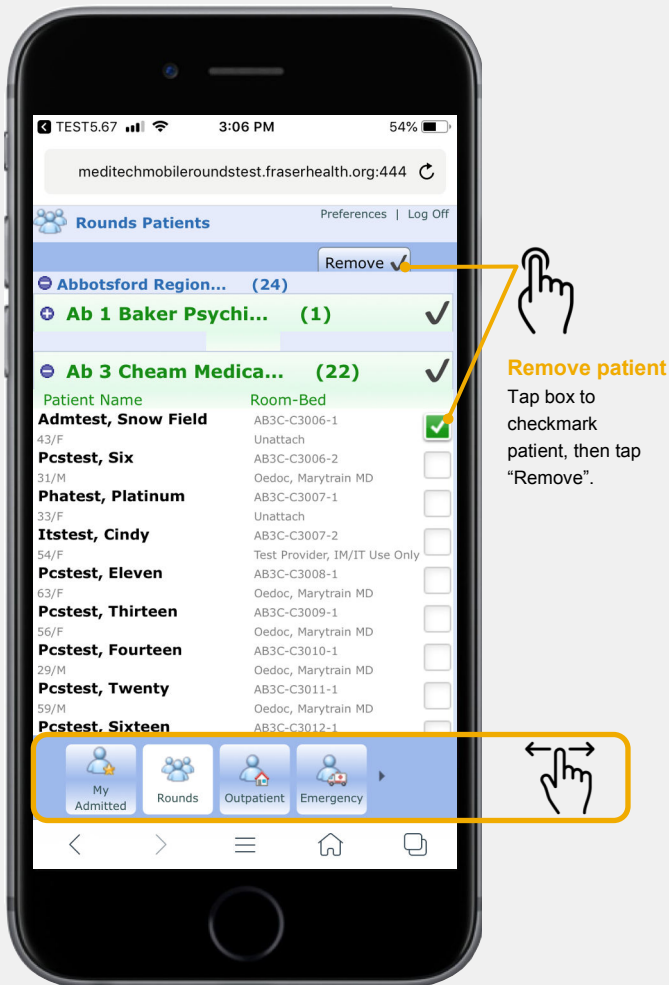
TEST5.67 3:06 PM 54%

meditechmobileroundstest.fraserhealth.org:444

Rounds Patients

Preferences | Log Off

Remove

Abbotsford Region... (24)

Ab 1 Baker Psychi... (1)

Ab 3 Cheam Medica... (22)

| Patient Name | Room-Bed |
|---|---|
| Admtest, Snow Field | AB3C-C3006-1 |
| 43/F | Unattach |
| Pcstest, Six | AB3C-C3006-2 |
| 31/M | Oedoc, Marytrain MD |
| Phatest, Platinum | AB3C-C3007-1 |
| 33/F | Unattach |
| Itstest, Cindy | AB3C-C3007-2 |
| 54/F | Test Provider, IM/IT Use Only |
| Pcstest, Eleven | AB3C-C3008-1 |
| 63/F | Oedoc, Marytrain MD |
| Pcstest, Thirteen | AB3C-C3009-1 |
| 56/F | Oedoc, Marytrain MD |
| Pcstest, Fourteen | AB3C-C3010-1 |
| 29/M | Oedoc, Marytrain MD |
| Pcstest, Twenty | AB3C-C3011-1 |
| 59/M | Oedoc, Marytrain MD |
| Pcstest, Sixteen | AB3C-C3012-1 |

My Admitted

Rounds

Outpatient

Emergency

Remove patient

Tap box to checkmark patient, then tap "Remove".